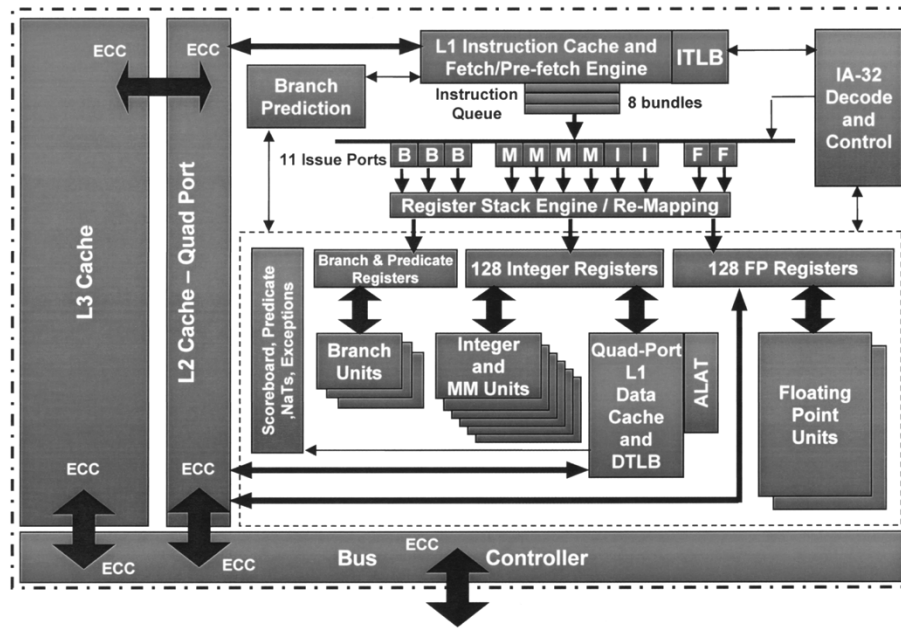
ECC
ECC
L1 Instruction Cache and Fetch/Pre-fetch Engine
ITLB
IA-32 Decode and Control
Branch Prediction
Instruction Queue
8 bundles
11 Issue Ports
B B B
M M M M
I I
F F
Register Stack Engine / Re-Mapping
L3 Cache
L2 Cache – Quad Port
Scoreboard, Predicate ,NaTs, Exceptions
Branch & Predicate Registers
128 Integer Registers
128 FP Registers
Branch Units
Integer and MM Units
Quad-Port L1 Data Cache and DTLB
ALAT
Floating Point Units
ECC
ECC
Bus
ECC
Controller
ECC
ECC